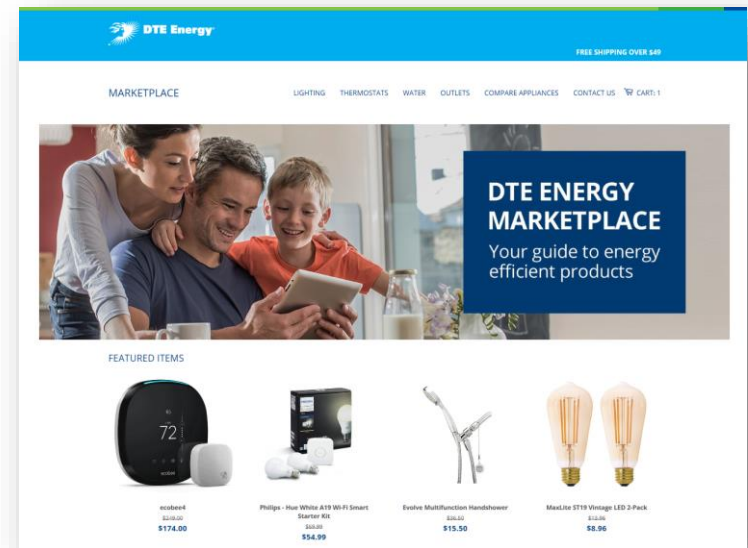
DTE Energy

FREE SHIPPING OVER $49

MARKETPLACE

LIGHTING THERMOSTATS WATER OUTLETS COMPARE APPLIANCES CONTACT US CART: 1

DTE ENERGY MARKETPLACE

Your guide to energy efficient products

FEATURED ITEMS

72

ecobee

ecobee4
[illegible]
$174.00

Philips - Hue White A19 Wi-Fi Smart Starter Kit
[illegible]
$54.99

Evolve Multifunction Handshower
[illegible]
$15.50

MaxLite ST19 Vintage LED 2-Pack
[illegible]
$8.96